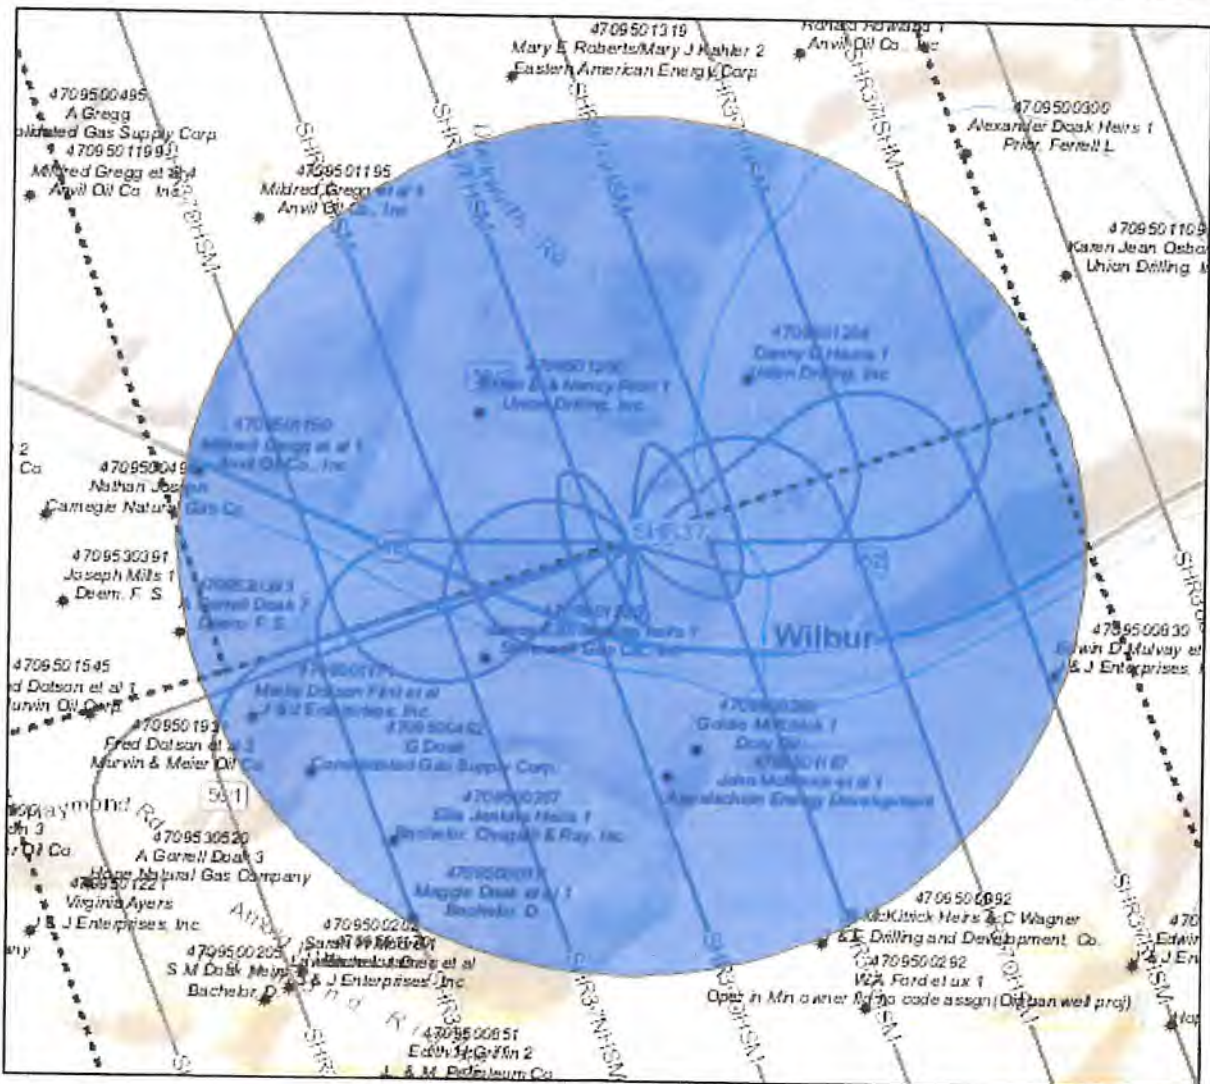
4709501319
Mary E Roberts/Mary J Kahler 2
Eastern American Energy Corp

Ronald Howard 1
Anvil Oil Co., Inc

4709500495
A Gregg
Consolidated Gas Supply Corp

4709501199
Mildred Gregg et al 4
Anvil Oil Co., Inc.

4709501195
Mildred Gregg et al 1
Anvil Oil Co., Inc

4709500300
Alexander Doak Heirs 1
Prior, Ferrell L

4709501109
Karen Jean Osbo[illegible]
Union Drilling, I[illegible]

4709501290
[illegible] & Nancy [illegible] 1
Union Drilling, Inc.

4709501204
Danny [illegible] 1
Union Drilling, Inc

4709501150
Mildred Gregg et al 1
Anvil Oil Co., Inc

2
Co

4709500491
Nathan Joseph
Carnegie Natural Gas Co

SHRS37

4709530391
Joseph Mills 1
Deem, F. S

4709530393
A Garrell Doak 7
Deem, F. S

4709501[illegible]
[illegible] Heirs 1
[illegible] Gas Co, Inc

Wilbur

4709500839
Edwin D Mulvay et
J & J Enterprises, I

4709501545
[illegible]d Dotson et al 1
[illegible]urvin Oil Corp

4709501771
Mattie Dotson Ford et al
J & J Enterprises, Inc

4709501931
Fred Dotson et al 2
Marvin & Meier Oil Co

4709500482
G Doak
Consolidated Gas Supply Corp.

4709500280
Goldie McKittrick 1
Doak Oil

4709501167
John McKittrick et al 1
Appalachian Energy Development

581

Raymond Rd

4709500287
Ella Jenkins Heirs 1
Bachelor, Chapell & Ray, Inc

4709530520
A Garrell Doak 3
Hope Natural Gas Company

4709501221
Virginia Ayers
J & J Enterprises, Inc

4709500097
Maggie Doak et al 1
Bachelor, D

4709500092
McKittrick Heirs & C Wagner
& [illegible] Drilling and Development, Co.

4709500202
Sarah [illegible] et al
J & J Enterprises, Inc

4709500205
S M Doak Heirs 1
Bachelor, D

4709500292
W A Ford et ux 1
Oper in Mn owner file no code assgn (Oil/gas well proj)

4709500851
Edith M Griffin 2
J & M Petroleum Co

Edwin
J En

SHRS